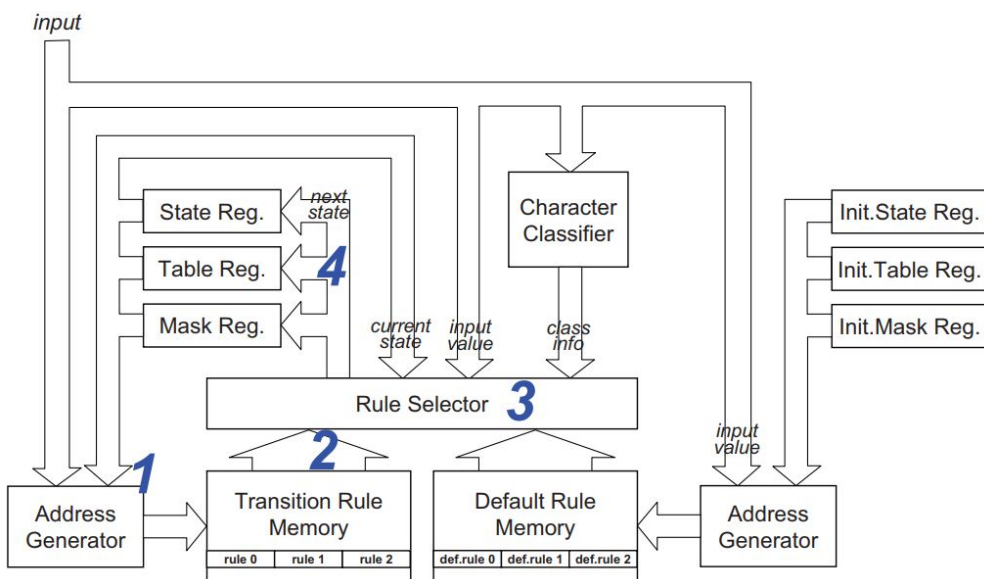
input

State Reg.

Table Reg.

Mask Reg.

next state

4

Character Classifier

Init.State Reg.

Init.Table Reg.

Init.Mask Reg.

current state

input value

class info

Rule Selector

3

2

1

input value

Address Generator

Transition Rule Memory

| rule 0 | rule 1 | rule 2 |
|---|---|---|

Default Rule Memory

| def.rule 0 | def.rule 1 | def.rule 2 |
|---|---|---|

Address Generator